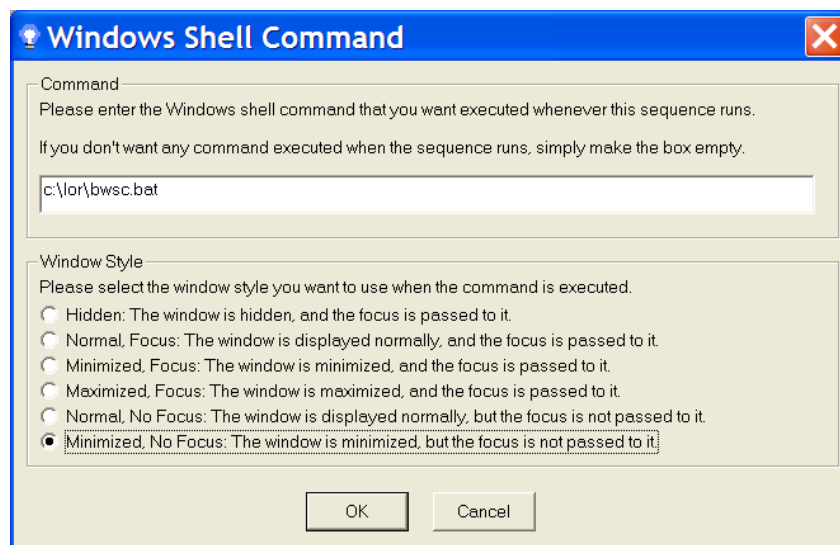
Windows Shell Command

Command

Please enter the Windows shell command that you want executed whenever this sequence runs.

If you don't want any command executed when the sequence runs, simply make the box empty.

c:\lor\bwsc.bat

Window Style

Please select the window style you want to use when the command is executed.

Hidden: The window is hidden, and the focus is passed to it.

Normal, Focus: The window is displayed normally, and the focus is passed to it.

Minimized, Focus: The window is minimized, and the focus is passed to it.

Maximized, Focus: The window is maximized, and the focus is passed to it.

Normal, No Focus: The window is displayed normally, but the focus is not passed to it.

Minimized, No Focus: The window is minimized, but the focus is not passed to it.

OK

Cancel